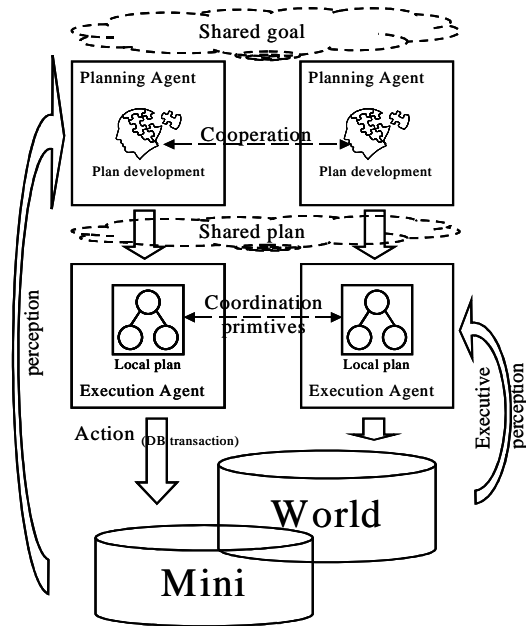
Shared goal

Planning Agent

Planning Agent

Cooperation

Plan development

Plan development

Shared plan

perception

Coordination primtives

Local plan

Local plan

Execution Agent

Execution Agent

Executive perception

Action (DB transaction)

World

Mini